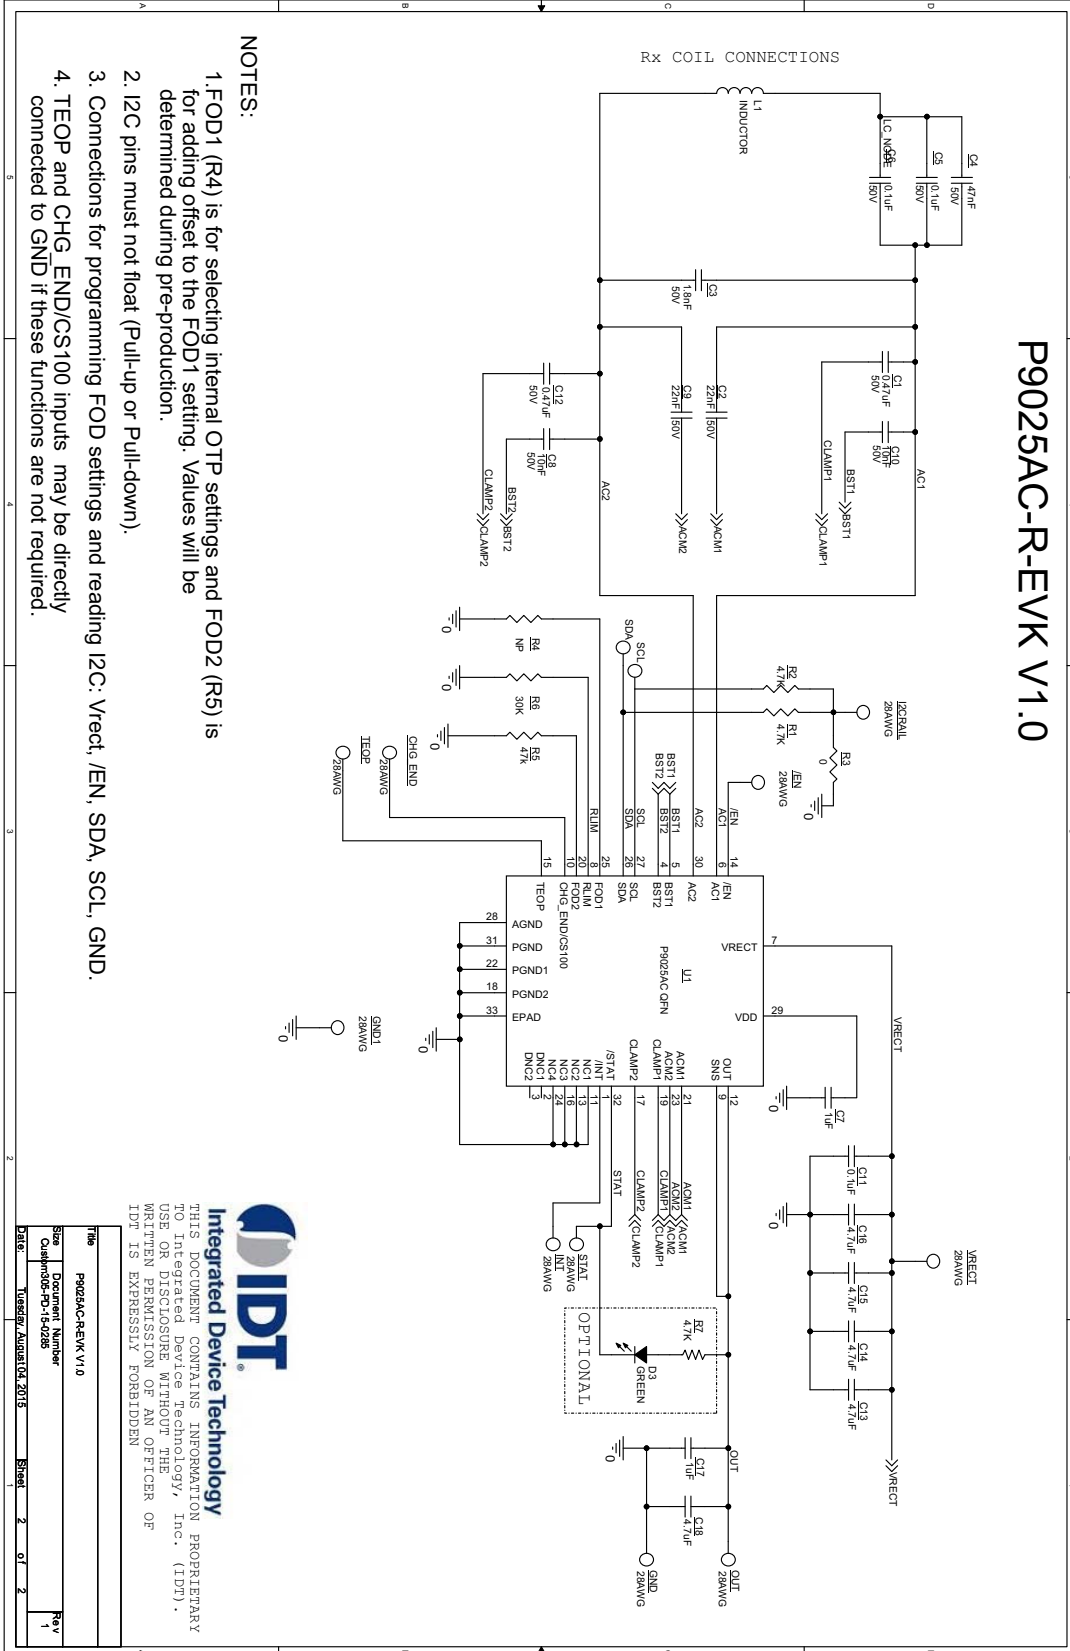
P9025AC-R-EVK V1.0

Rx COIL CONNECTIONS

L1
INDUCTOR

C4
47nF
50V

C5
0.1uF
50V

C6
0.1uF
50V

LC_NODE

C3
1.8nF
50V

C1
0.47uF
50V

C10
10nF
50V

BST1
CLAMP1
AC1

C2
22nF
50V

C9
22nF
50V

ACM1
ACM2

C12
0.47uF
50V

C8
10nF
50V

BST2
CLAMP2
AC2

I2CRAIL
28AWG

R2
4.7K

R1
4.7K

R3
0

/EN
28AWG

SCL
SDA

R4
NP

R6
30K

R5
47K

CHG_END
28AWG

TEOP
28AWG

BST1
BST2

U1
P9025AC QFN

| Pin | Name |
|---|---|
| 14 | /EN |
| 6 | AC1 |
| 30 | AC2 |
| 5 | BST1 |
| 4 | BST2 |
| 27 | SCL |
| 26 | SDA |
| 25 | FOD1 |
| 8 | RLIM |
| 20 | FOD2 |
| 10 | CHG_END/CS100 |
| 15 | TEOP |
| 28 | AGND |
| 31 | PGND |
| 22 | PGND1 |
| 18 | PGND2 |
| 33 | EPAD |
| 7 | VRECT |
| 29 | VDD |
| 12 | OUT |
| 9 | SNS |
| 21 | ACM1 |
| 23 | ACM2 |
| 19 | CLAMP1 |
| 17 | CLAMP2 |
| 32 | /STAT |
| 1 | /INT |
| 11 | NC1 |
| 13 | NC2 |
| 16 | NC3 |
| 24 | NC4 |
| 2 | DNC1 |
| 3 | DNC2 |

GND1
28AWG

VRECT

C7
1uF

C11
0.1uF

C16
4.7uF

C15
4.7uF

C14
4.7uF

C13
4.7uF

VRECT
28AWG

VRECT

ACM1
ACM2
CLAMP1
CLAMP2

STAT

STAT
28AWG

INT
28AWG

R7
4.7K

D3
GREEN

OPTIONAL

OUT

C17
1uF

C18
4.7uF

OUT
28AWG

GND
28AWG

0

NOTES:

1.FOD1 (R4) is for selecting internal OTP settings and FOD2 (R5) is for adding offset to the FOD1 setting. Values will be determined during pre-production.

2. I2C pins must not float (Pull-up or Pull-down).

3. Connections for programming FOD settings and reading I2C: Vrect, /EN, SDA, SCL, GND.

4. TEOP and CHG_END/CS100 inputs may be directly connected to GND if these functions are not required.

IDT®
Integrated Device Technology

THIS DOCUMENT CONTAINS INFORMATION PROPRIETARY TO Integrated Device Technology, Inc. (IDT). USE OR DISCLOSURE WITHOUT THE WRITTEN PERMISSION OF AN OFFICER OF IDT IS EXPRESSLY FORBIDDEN

Title
P9025AC-R-EVK V1.0

Size Document Number
Custom305-PD-15-0285

Rev
1

Date: Tuesday, August 04, 2015 Sheet 2 of 2